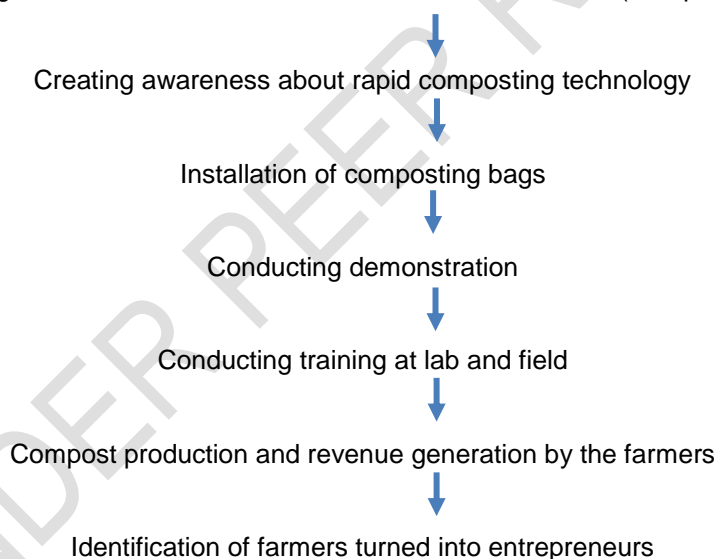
Creating awareness about rapid composting technology

Installation of composting bags

Conducting demonstration

Conducting training at lab and field

Compost production and revenue generation by the farmers

Identification of farmers turned into entrepreneurs

UNDER PEER REVIEW